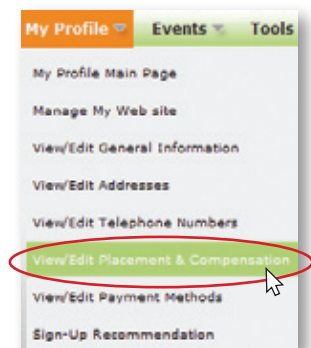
My Profile Events Tools

My Profile Main Page

Manage My Web site

View/Edit General Information

View/Edit Addresses

View/Edit Telephone Numbers

View/Edit Placement & Compensation

View/Edit Payment Methods

Sign-Up Recommendation